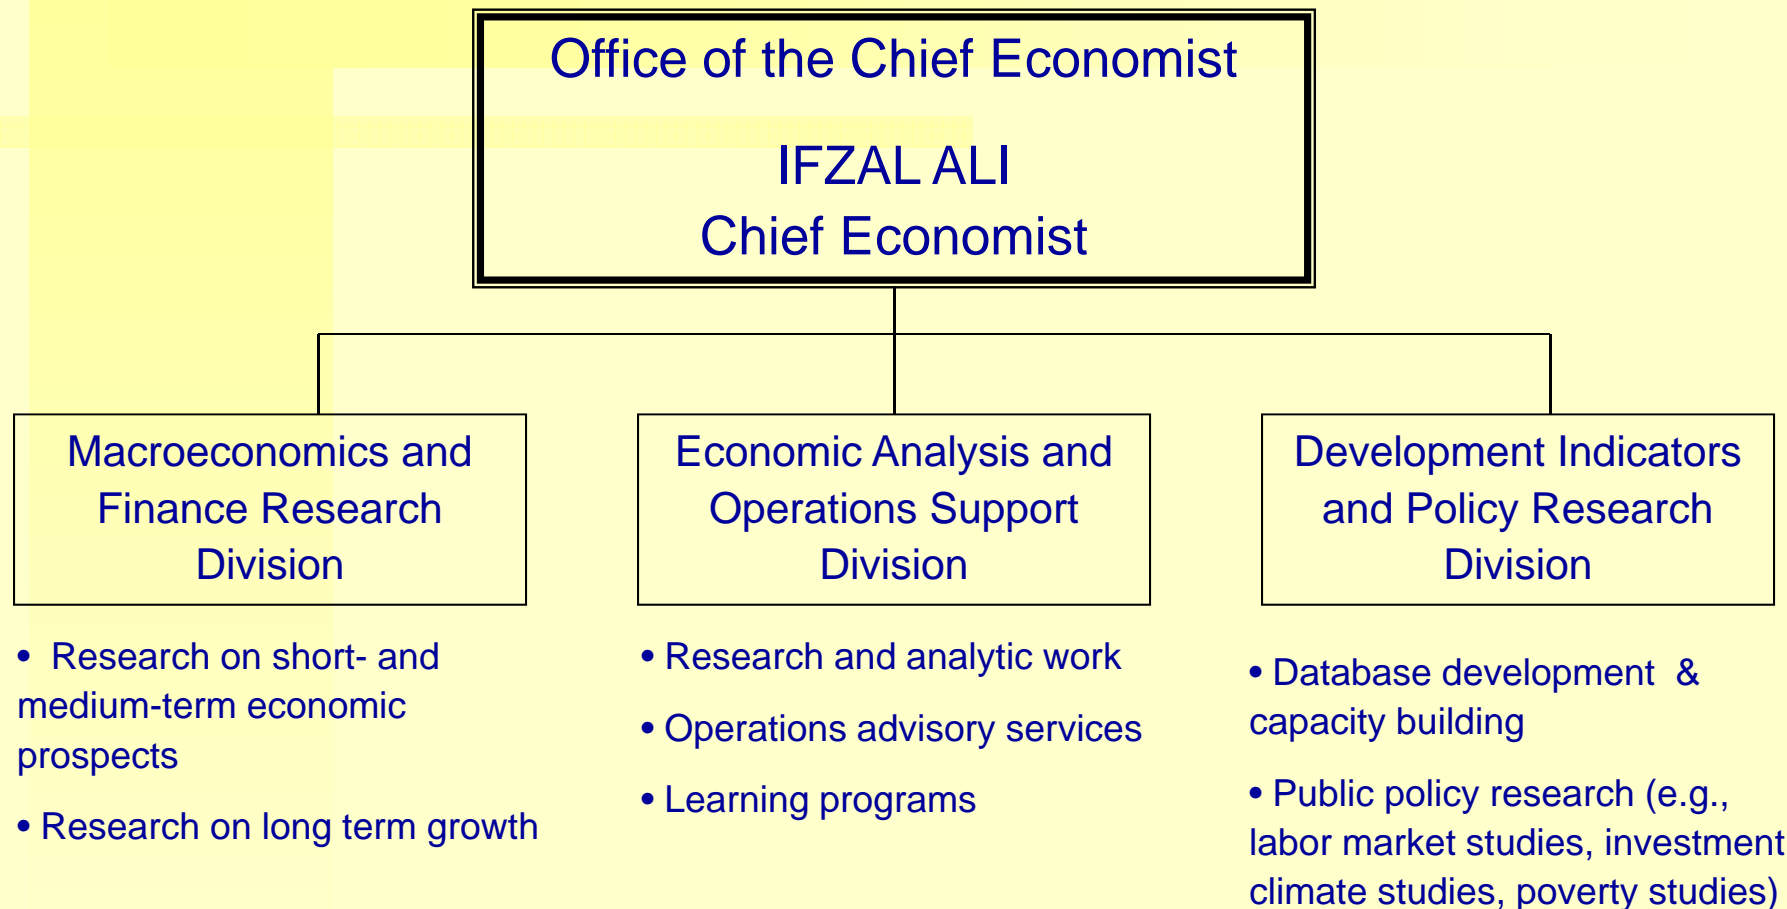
Office of the Chief Economist

IFZAL ALI
Chief Economist

Macroeconomics and Finance Research Division

• Research on short- and medium-term economic prospects

• Research on long term growth

Economic Analysis and Operations Support Division

• Research and analytic work

• Operations advisory services

• Learning programs

Development Indicators and Policy Research Division

• Database development & capacity building

• Public policy research (e.g., labor market studies, investment climate studies, poverty studies)